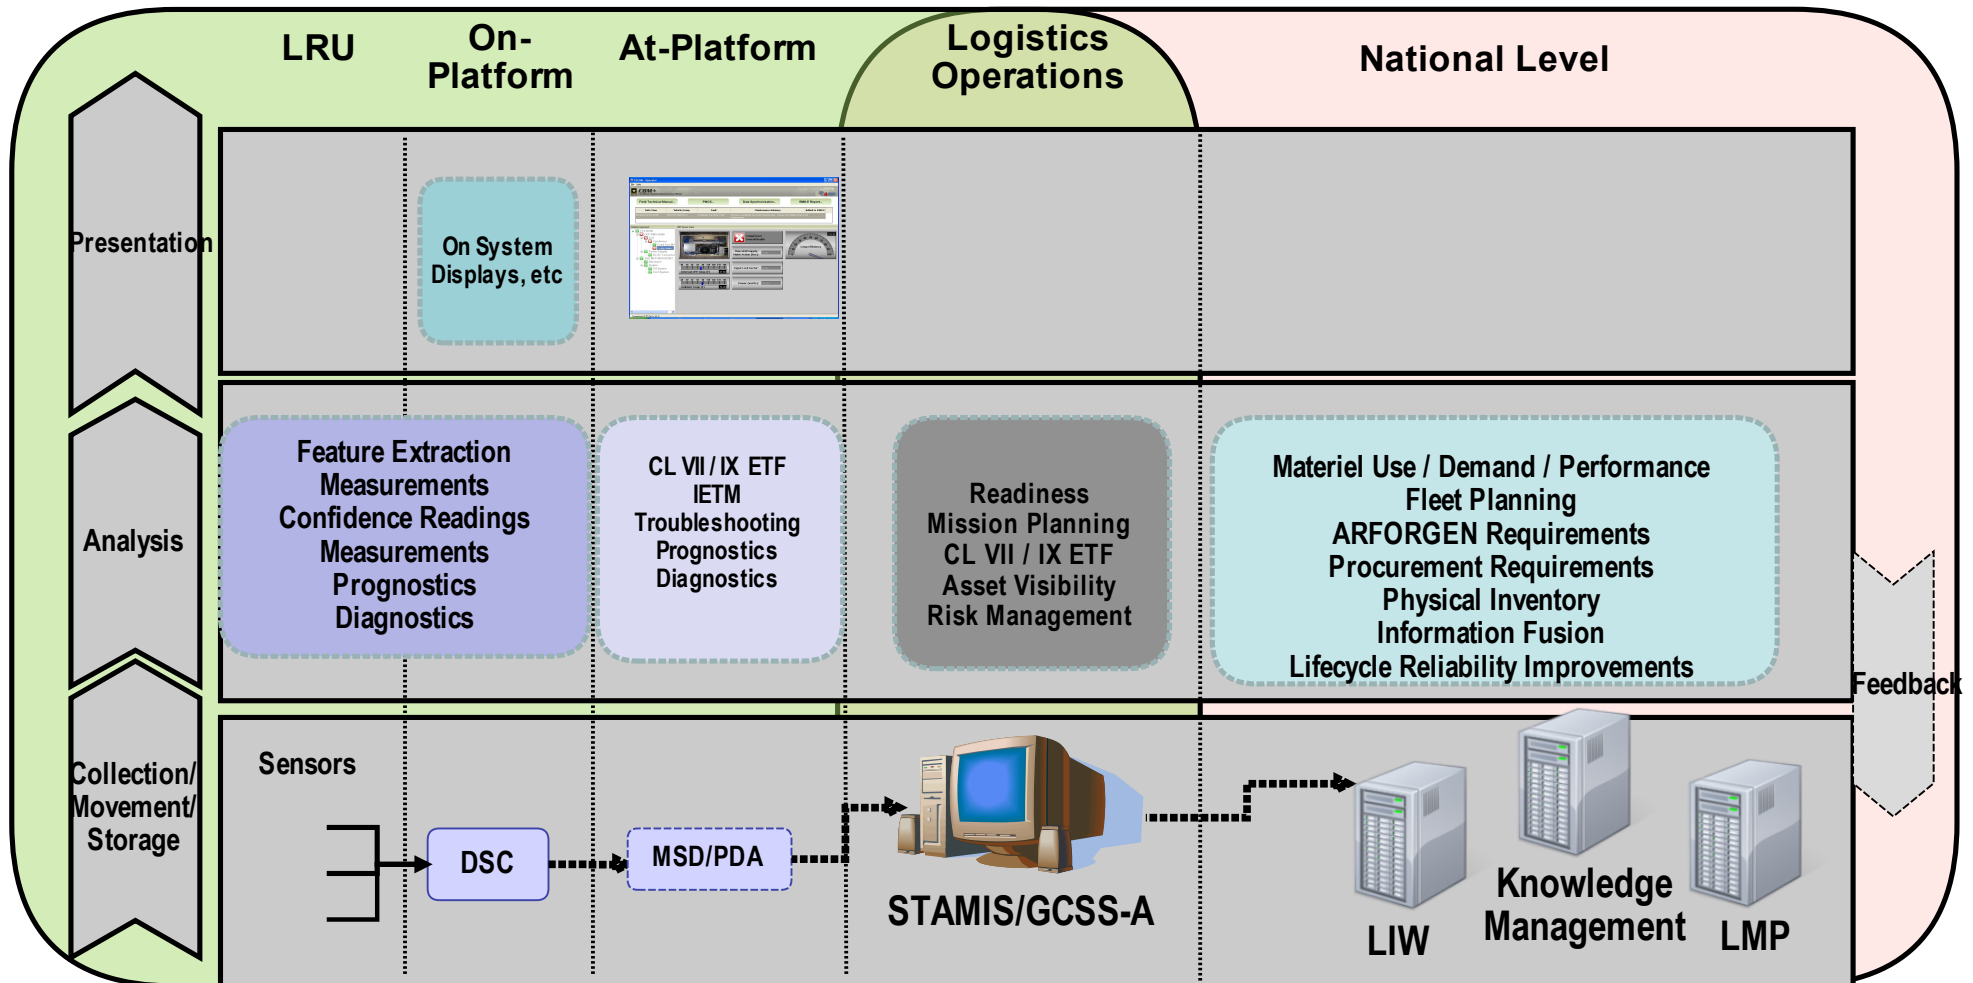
LRU

On-Platform

At-Platform

Logistics Operations

National Level

Presentation

On System Displays, etc

Analysis

Feature Extraction
Measurements
Confidence Readings
Measurements
Prognostics
Diagnostics

CL VII / IX ETF
IETM
Troubleshooting
Prognostics
Diagnostics

Readiness
Mission Planning
CL VII / IX ETF
Asset Visibility
Risk Management

Materiel Use / Demand / Performance
Fleet Planning
ARFORGEN Requirements
Procurement Requirements
Physical Inventory
Information Fusion
Lifecycle Reliability Improvements

Feedback

Collection/ Movement/ Storage

Sensors

DSC

MSD/PDA

STAMIS/GCSS-A

LIW

Knowledge Management

LMP